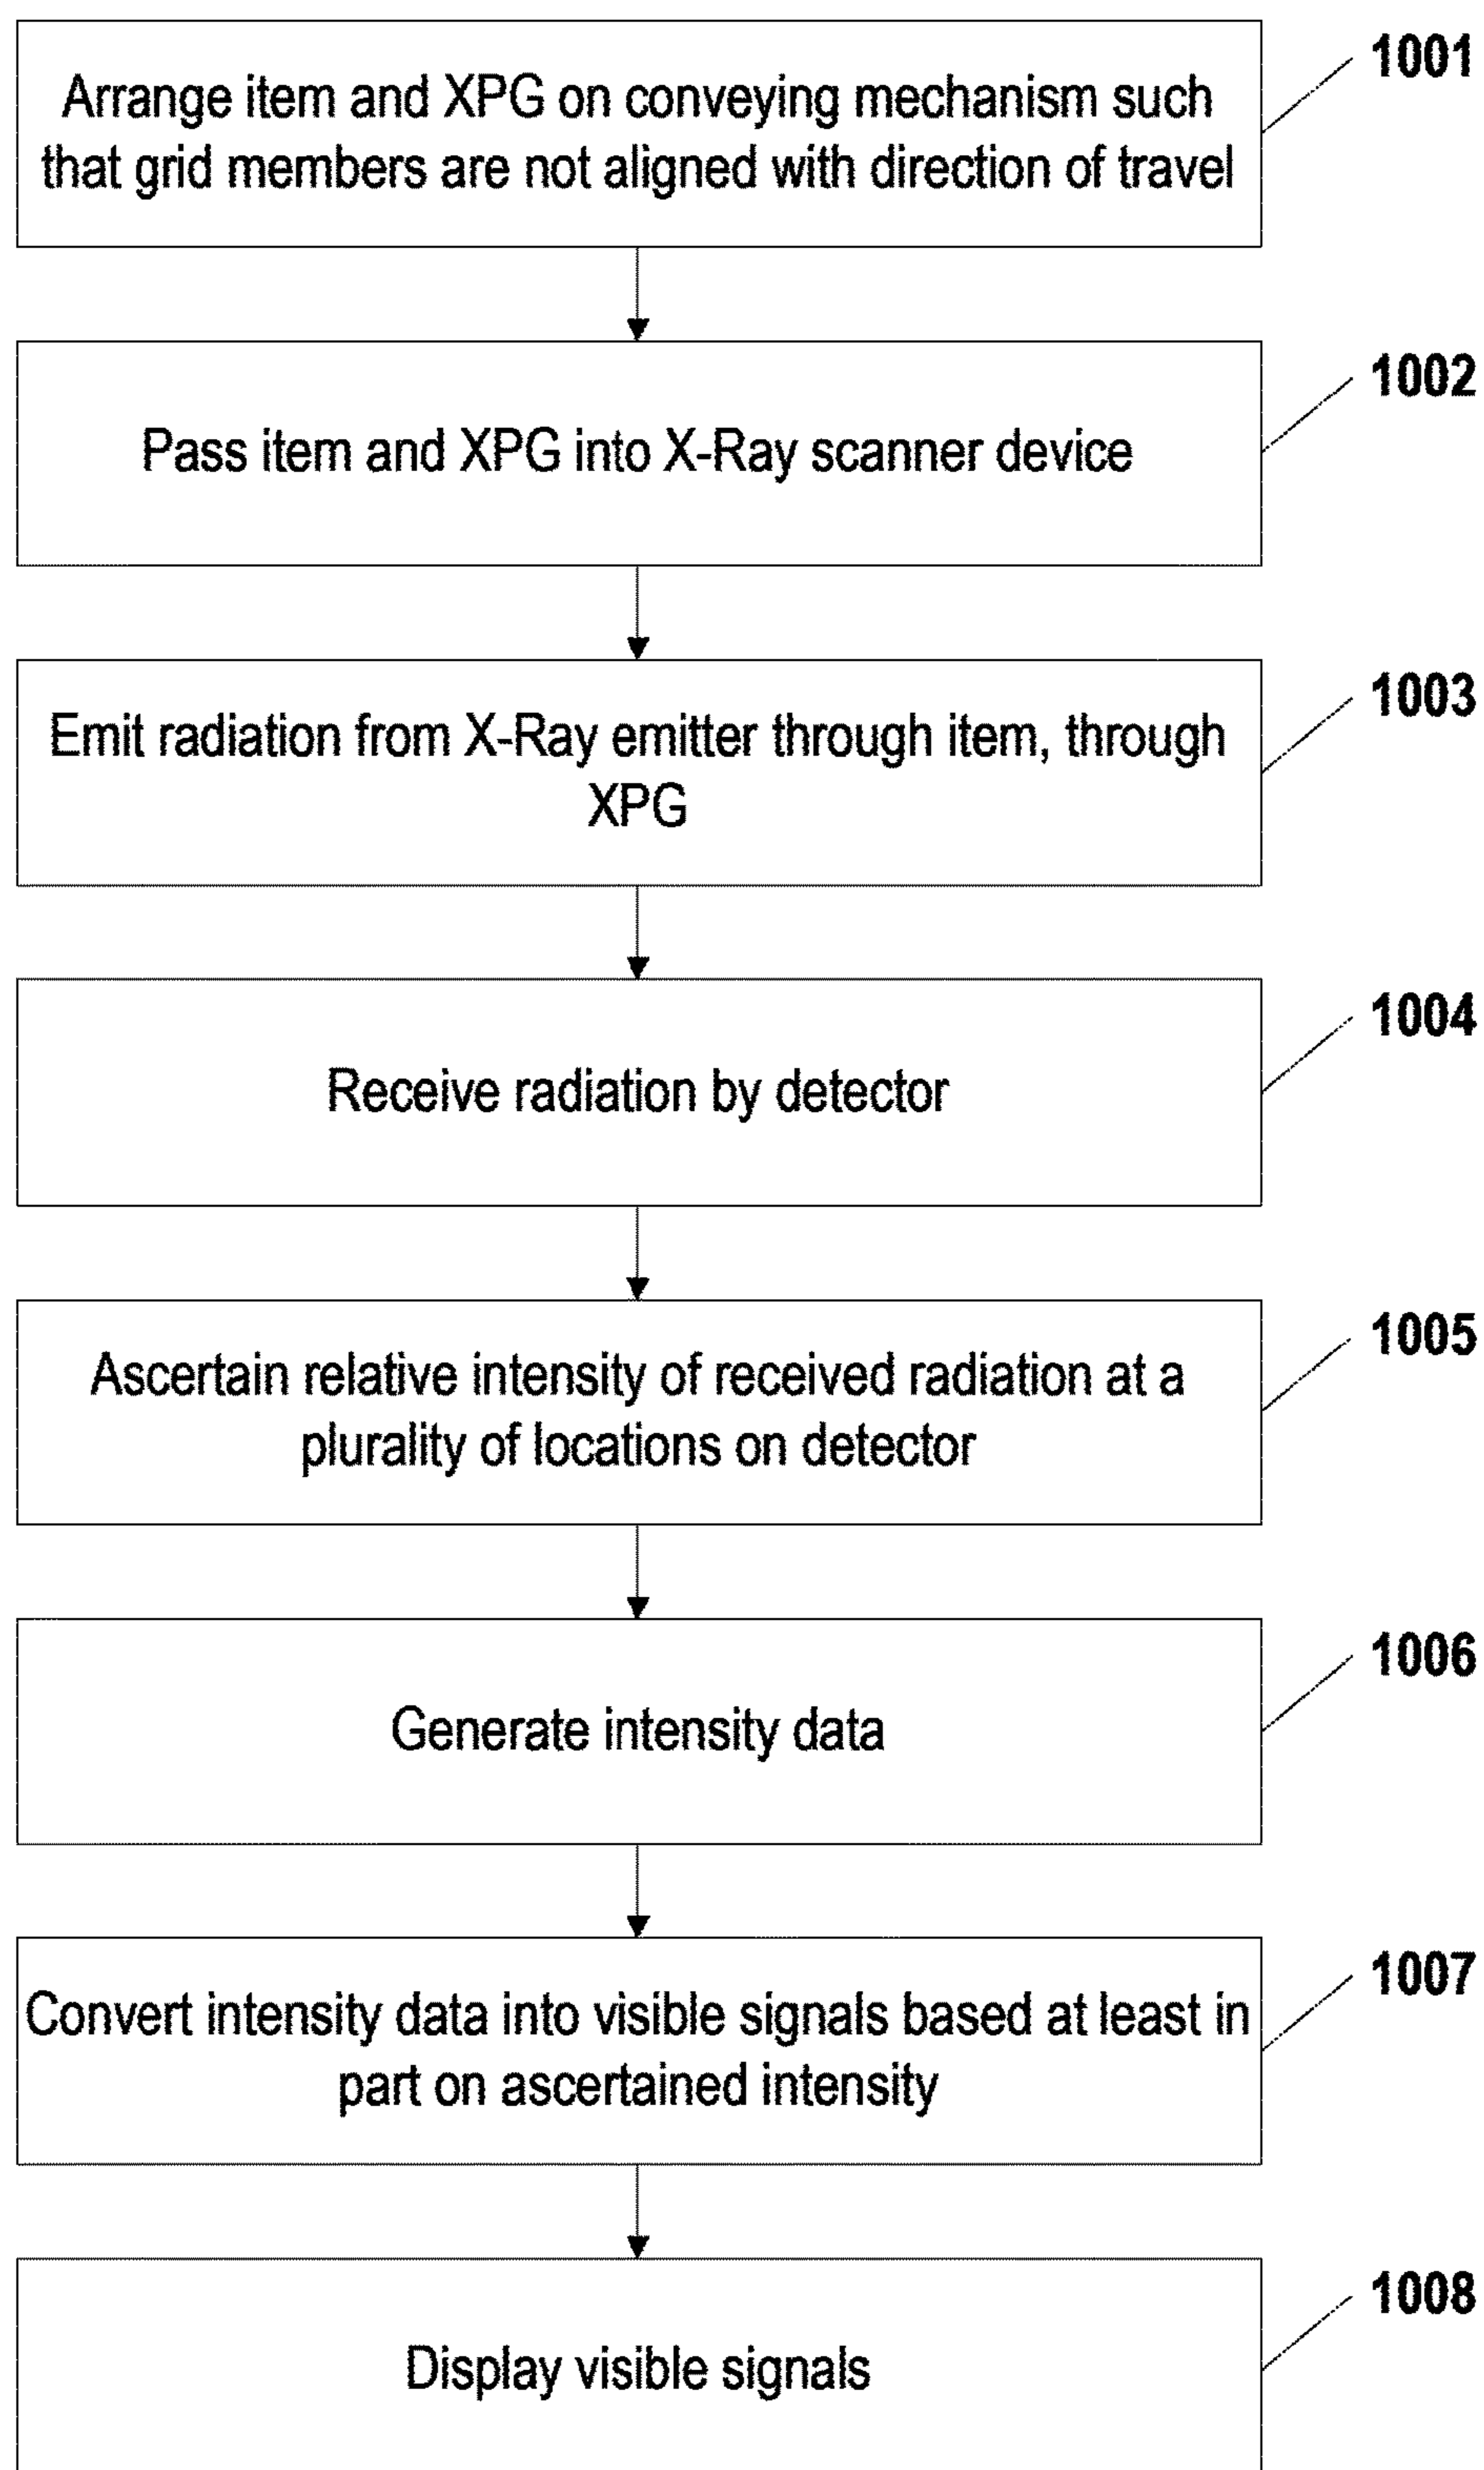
1001
Arrange item and XPG on conveying mechanism such that grid members are not aligned with direction of travel

1002
Pass item and XPG into X-Ray scanner device

1003
Emit radiation from X-Ray emitter through item, through XPG

1004
Receive radiation by detector

1005
Ascertain relative intensity of received radiation at a plurality of locations on detector

1006
Generate intensity data

1007
Convert intensity data into visible signals based at least in part on ascertained intensity

1008
Display visible signals